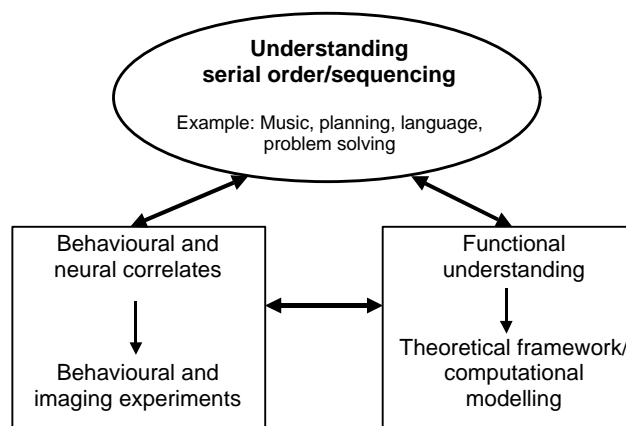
Understanding serial order/sequencing

Example: Music, planning, language, problem solving

Behavioural and neural correlates

Behavioural and imaging experiments

Functional understanding

Theoretical framework/ computational modelling